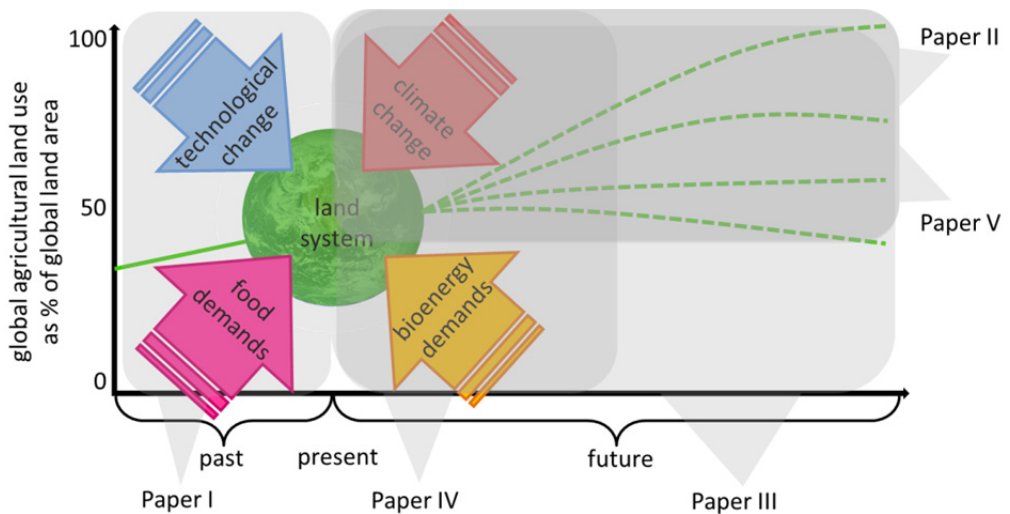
global agricultural land use as % of global land area

100

50

0

technological change

climate change

land system

food demands

bioenergy demands

Paper II

Paper V

past

present

future

Paper I

Paper IV

Paper III